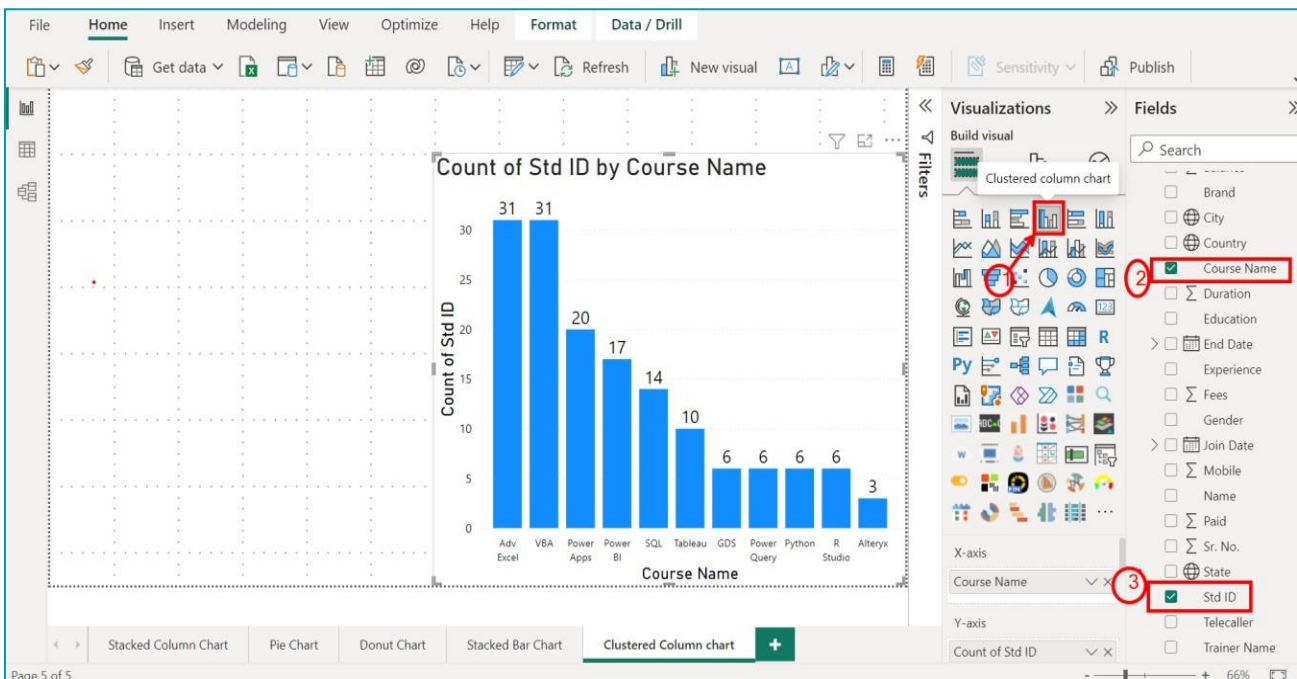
File Home Insert Modeling View Optimize Help Format Data / Drill

Get data Refresh New visual Sensitivity Publish

Count of Std ID by Course Name

| Course Name | Count of Std ID |
|---|---|
| Adv Excel | 31 |
| VBA | 31 |
| Power Apps | 20 |
| Power BI | 17 |
| SQL | 14 |
| Tableau | 10 |
| GDS | 6 |
| Power Query | 6 |
| Python | 6 |
| R Studio | 6 |
| Alteryx | 3 |

Count of Std ID
30
25
20
15
10
5
0
Course Name

Filters

Visualizations
Build visual
Clustered column chart
1
Py R

X-axis
Course Name
Y-axis
Count of Std ID

Fields
Search
Brand
City
Country
2
Course Name
Duration
Education
End Date
Experience
Fees
Gender
Join Date
Mobile
Name
Paid
Sr. No.
State
3
Std ID
Telecaller
Trainer Name

Stacked Column Chart Pie Chart Donut Chart Stacked Bar Chart Clustered Column chart +

Page 5 of 5
66%